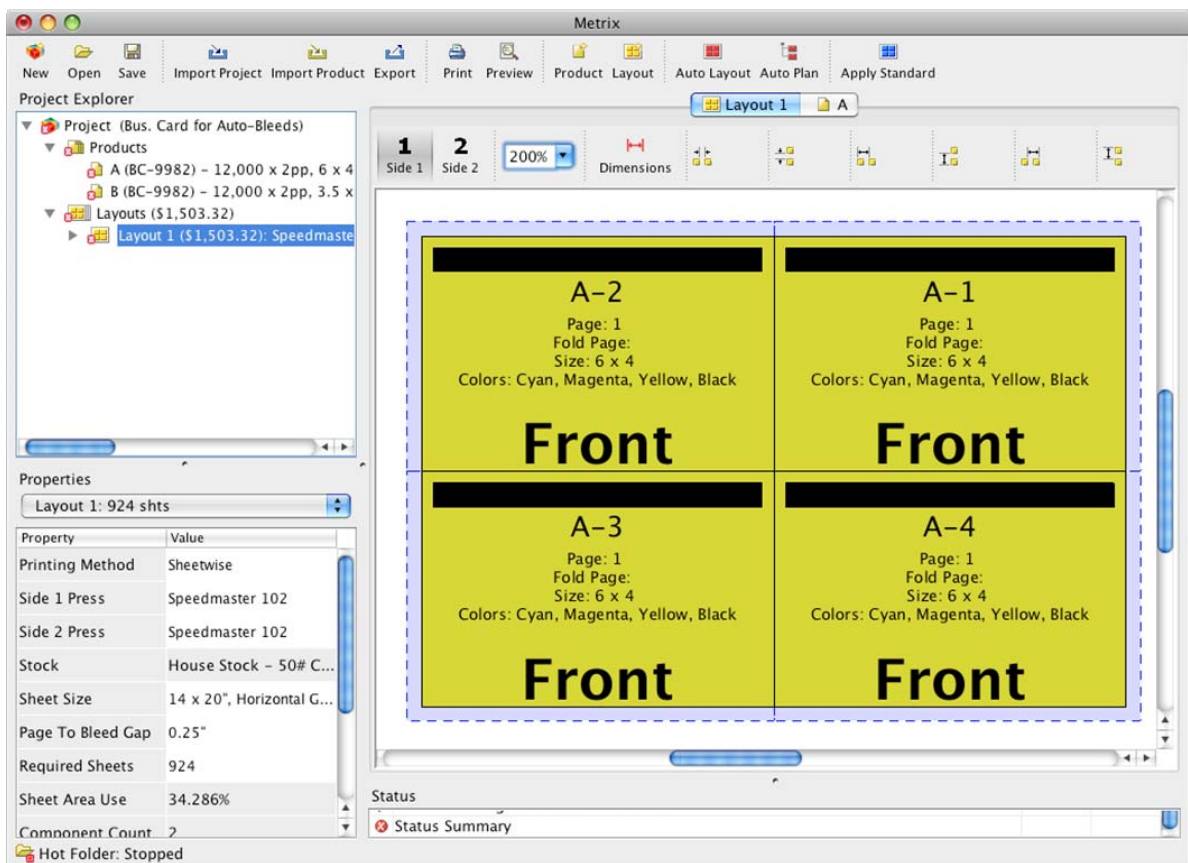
Metrix

New Open Save Import Project Import Product Export Print Preview Product Layout Auto Layout Auto Plan Apply Standard

Project Explorer

Project (Bus. Card for Auto-Bleeds)
Products
A (BC-9982) - 12,000 x 2pp, 6 x 4
B (BC-9982) - 12,000 x 2pp, 3.5 x
Layouts ($1,503.32)
Layout 1 ($1,503.32): Speedmaste

Layout 1 A

1 Side 1 2 Side 2 200% Dimensions

A-2
Page: 1
Fold Page:
Size: 6 x 4
Colors: Cyan, Magenta, Yellow, Black
Front

A-1
Page: 1
Fold Page:
Size: 6 x 4
Colors: Cyan, Magenta, Yellow, Black
Front

A-3
Page: 1
Fold Page:
Size: 6 x 4
Colors: Cyan, Magenta, Yellow, Black
Front

A-4
Page: 1
Fold Page:
Size: 6 x 4
Colors: Cyan, Magenta, Yellow, Black
Front

Properties

Layout 1: 924 shts

| Property | Value |
|---|---|
| Printing Method | Sheetwise |
| Side 1 Press | Speedmaster 102 |
| Side 2 Press | Speedmaster 102 |
| Stock | House Stock - 50# C... |
| Sheet Size | 14 x 20", Horizontal G... |
| Page To Bleed Gap | 0.25" |
| Required Sheets | 924 |
| Sheet Area Use | 34.286% |
| Component Count | 2 |

Status

Status Summary

Hot Folder: Stopped